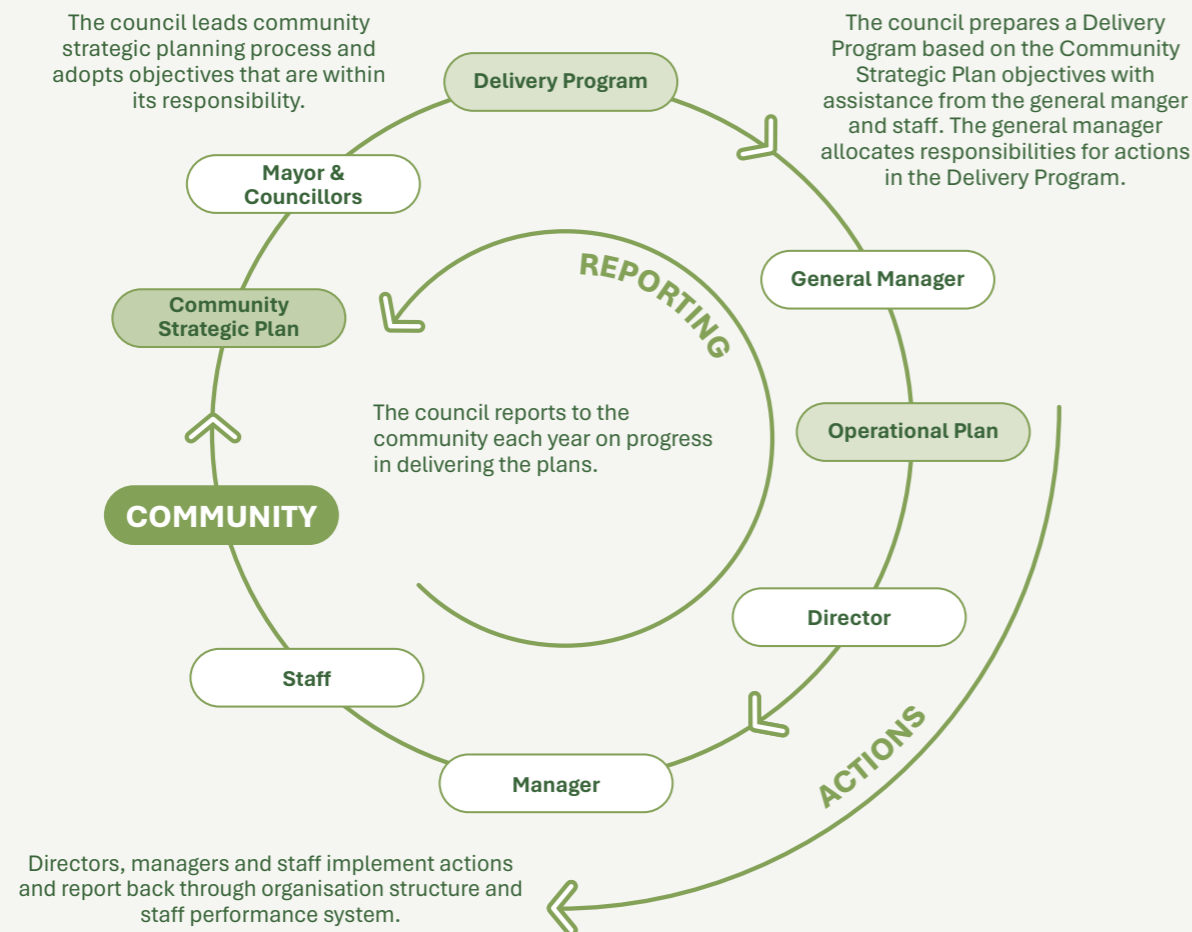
The council leads community strategic planning process and adopts objectives that are within its responsibility.

Delivery Program

The council prepares a Delivery Program based on the Community Strategic Plan objectives with assistance from the general manger and staff. The general manager allocates responsibilities for actions in the Delivery Program.

Mayor & Councillors

REPORTING

General Manager

Community Strategic Plan

The council reports to the community each year on progress in delivering the plans.

Operational Plan

COMMUNITY

Director

Staff

ACTIONS

Manager

Directors, managers and staff implement actions and report back through organisation structure and staff performance system.